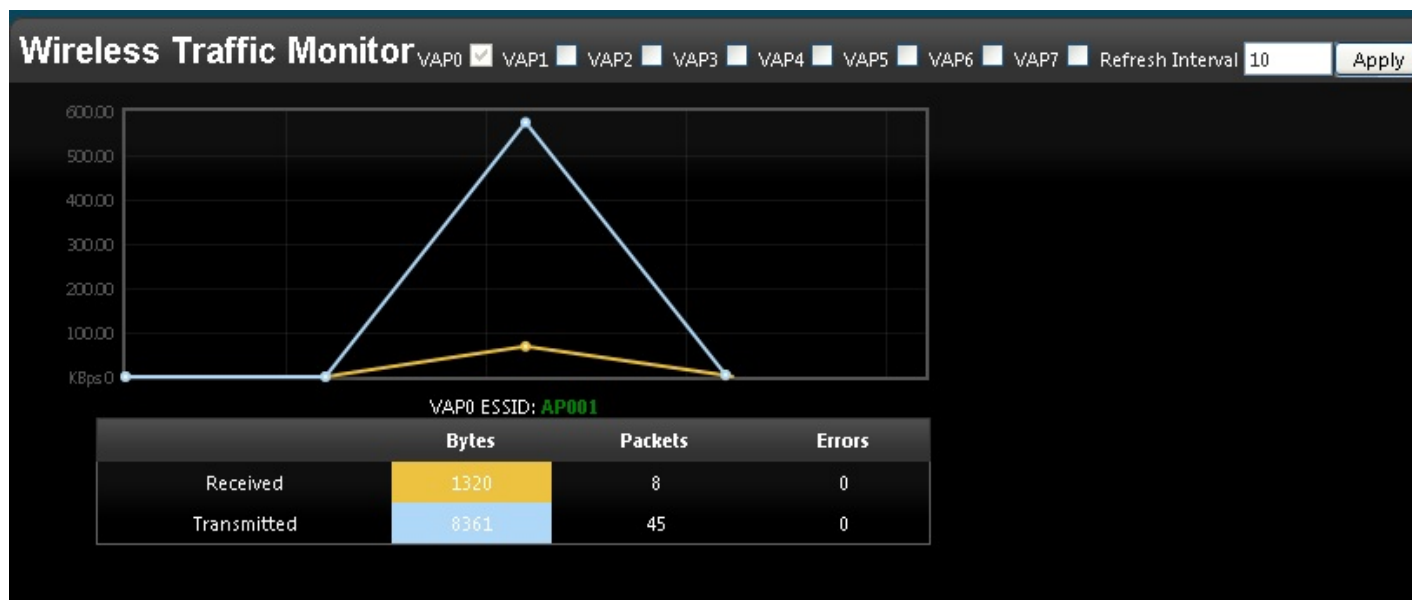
Wireless Traffic Monitor VAP0 VAP1 VAP2 VAP3 VAP4 VAP5 VAP6 VAP7 Refresh Interval 10 Apply

600.00
500.00
400.00
300.00
200.00
100.00
KBps 0

VAP0 ESSID: AP001

| | Bytes | Packets | Errors |
|---|---|---|---|
| Received | 1320 | 8 | 0 |
| Transmitted | 8361 | 45 | 0 |